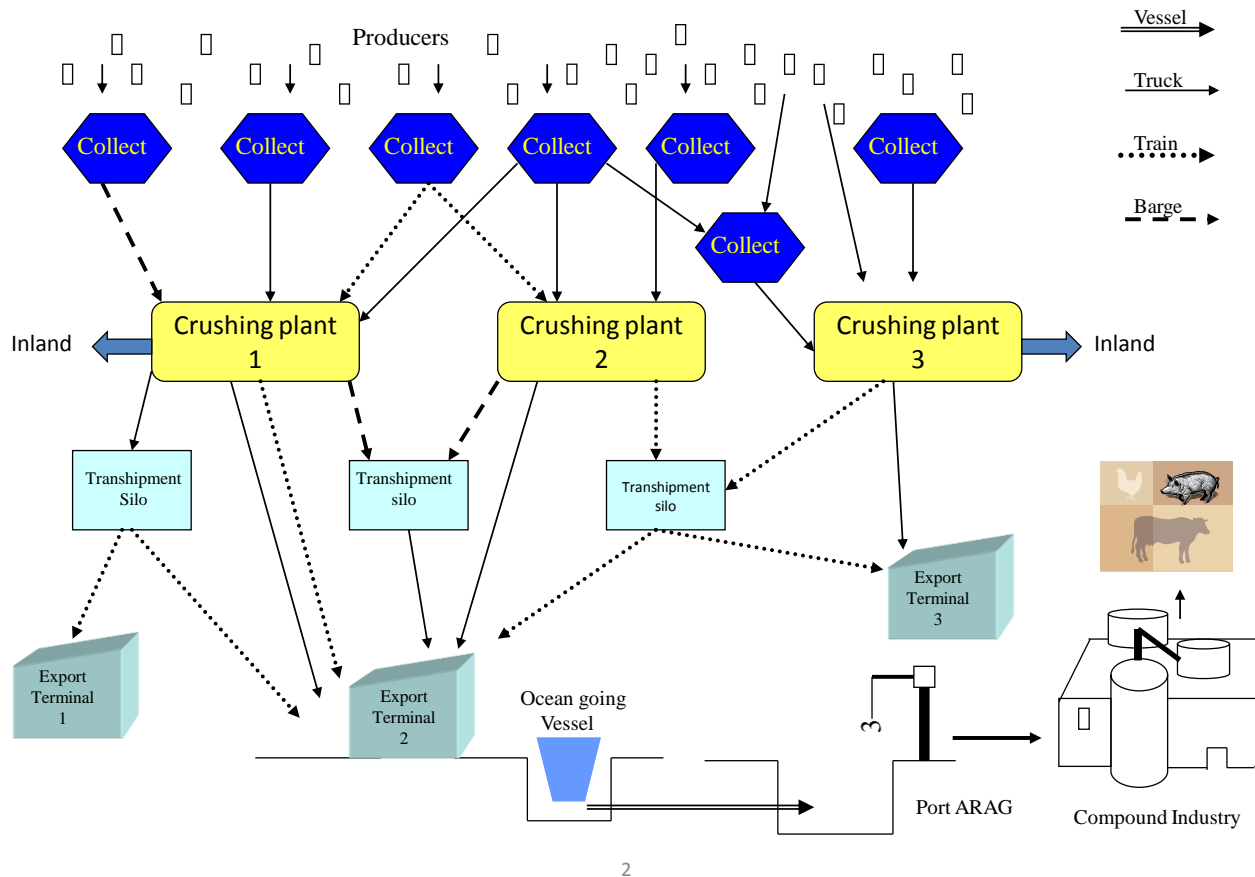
Producers

Vessel

Truck

Train

Barge

Collect

Collect

Collect

Collect

Collect

Collect

Collect

Inland

Crushing plant 1

Crushing plant 2

Crushing plant 3

Inland

Transhipment Silo

Transhipment silo

Transhipment silo

Export Terminal 1

Export Terminal 2

Export Terminal 3

Ocean going Vessel

Port ARAG

Compound Industry

2